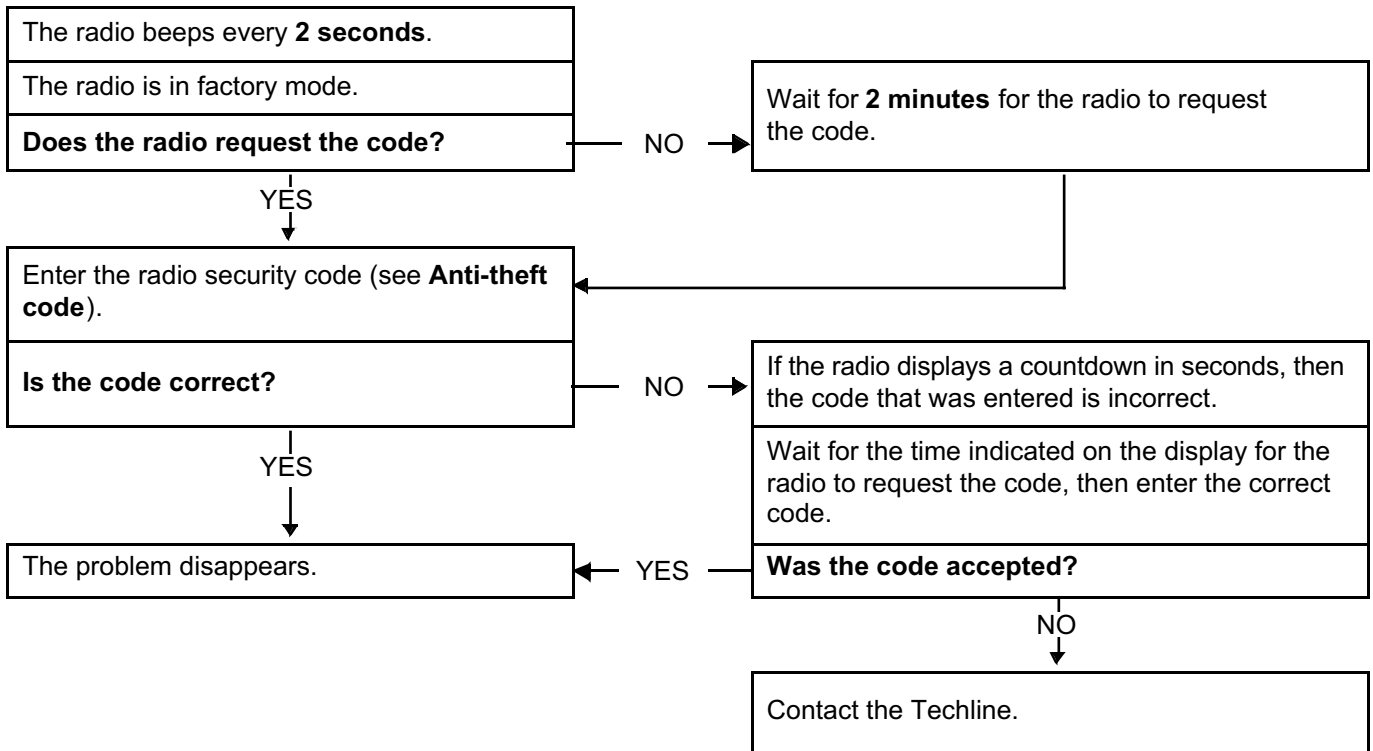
The radio beeps every **2 seconds**.

The radio is in factory mode.

**Does the radio request the code?**

NO

Wait for **2 minutes** for the radio to request the code.

YES

Enter the radio security code (see **Anti-theft code**).

**Is the code correct?**

NO

If the radio displays a countdown in seconds, then the code that was entered is incorrect.

Wait for the time indicated on the display for the radio to request the code, then enter the correct code.

**Was the code accepted?**

YES

The problem disappears.

YES

NO

Contact the Techline.